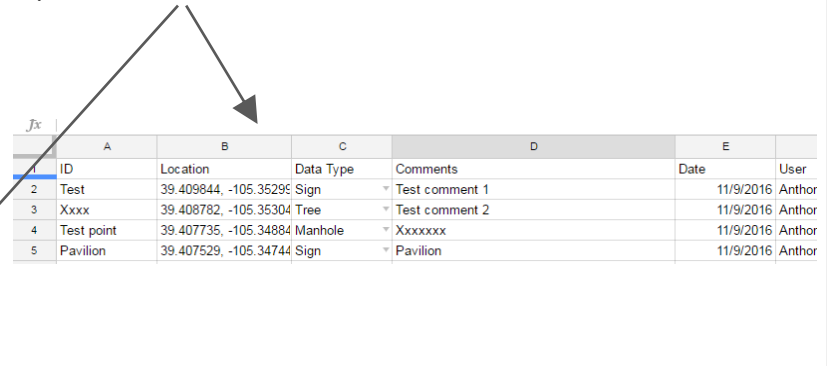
fx

|   | A | B | C | D | E |   |
|---|---|---|---|---|---|---|
| 1 | ID | Location | Data Type | Comments | Date | User |
| 2 | Test | 39.409844, -105.35299 | Sign | Test comment 1 | 11/9/2016 | Anthor |
| 3 | Xxxx | 39.408782, -105.35304 | Tree | Test comment 2 | 11/9/2016 | Anthor |
| 4 | Test point | 39.407735, -105.34884 | Manhole | Xxxxxxx | 11/9/2016 | Anthor |
| 5 | Pavilion | 39.407529, -105.34744 | Sign | Pavilion | 11/9/2016 | Anthor |